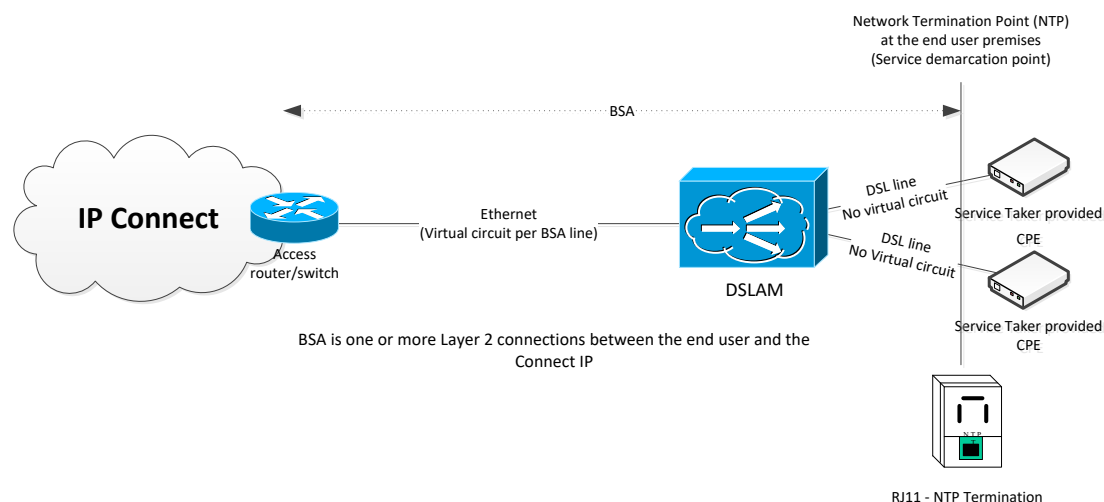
Network Termination Point (NTP)
at the end user premises
(Service demarcation point)

BSA

IP Connect

Access router/switch

Ethernet
(Virtual circuit per BSA line)

DSLAM

DSL line
No virtual circuit

Service Taker provided CPE

DSL line
No Virtual circuit

Service Taker provided CPE

BSA is one or more Layer 2 connections between the end user and the Connect IP

NTP

RJ11 - NTP Termination